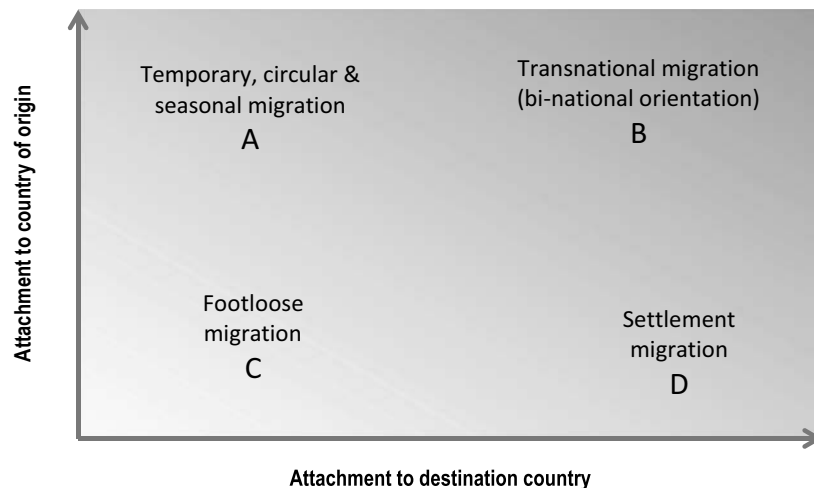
Attachment to country of origin

Temporary, circular & seasonal migration
A

Transnational migration (bi-national orientation)
B

Footloose migration
C

Settlement migration
D

Attachment to destination country